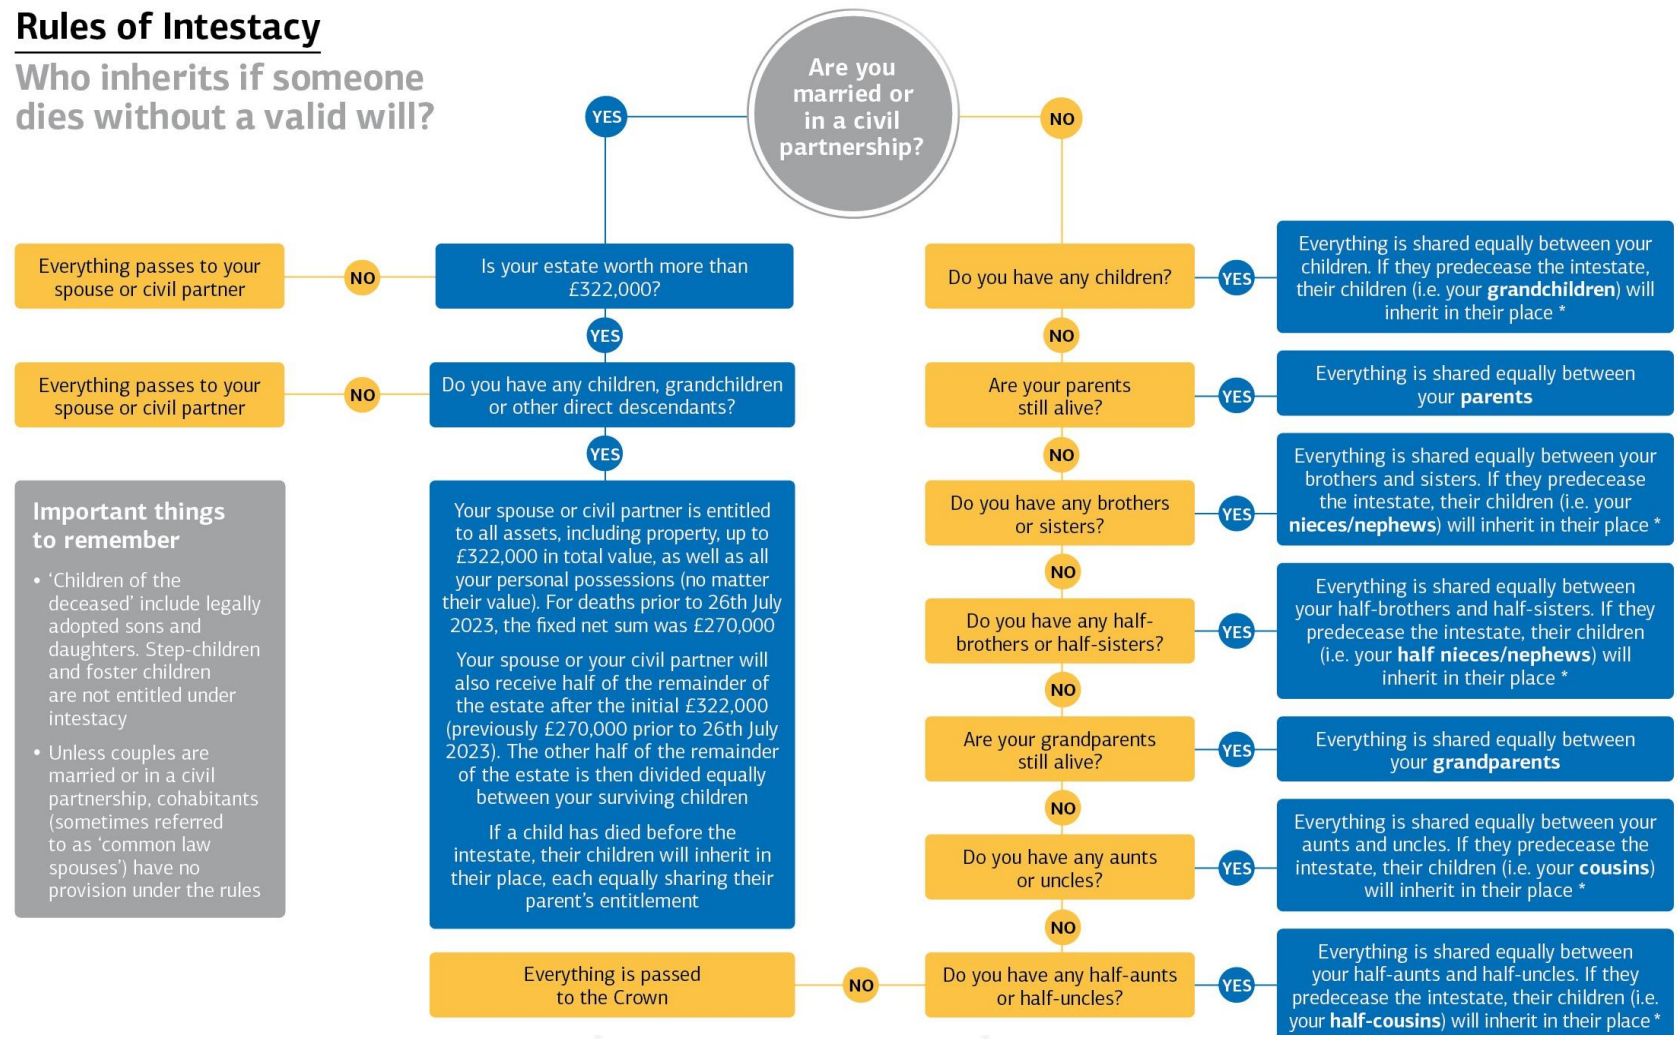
Rules of Intestacy

Who inherits if someone dies without a valid will?

Are you married or in a civil partnership?

YES

NO

Everything passes to your spouse or civil partner

NO

Is your estate worth more than £322,000?

YES

Everything passes to your spouse or civil partner

NO

Do you have any children, grandchildren or other direct descendants?

YES

Important things to remember

• 'Children of the deceased' include legally adopted sons and daughters. Step-children and foster children are not entitled under intestacy

• Unless couples are married or in a civil partnership, cohabitants (sometimes referred to as 'common law spouses') have no provision under the rules

Your spouse or civil partner is entitled to all assets, including property, up to £322,000 in total value, as well as all your personal possessions (no matter their value). For deaths prior to 26th July 2023, the fixed net sum was £270,000

Your spouse or your civil partner will also receive half of the remainder of the estate after the initial £322,000 (previously £270,000 prior to 26th July 2023). The other half of the remainder of the estate is then divided equally between your surviving children

If a child has died before the intestate, their children will inherit in their place, each equally sharing their parent's entitlement

Everything is passed to the Crown

NO

Do you have any children?

YES

Everything is shared equally between your children. If they predecease the intestate, their children (i.e. your grandchildren) will inherit in their place *

NO

Are your parents still alive?

YES

Everything is shared equally between your parents

NO

Do you have any brothers or sisters?

YES

Everything is shared equally between your brothers and sisters. If they predecease the intestate, their children (i.e. your nieces/nephews) will inherit in their place *

NO

Do you have any half-brothers or half-sisters?

YES

Everything is shared equally between your half-brothers and half-sisters. If they predecease the intestate, their children (i.e. your half nieces/nephews) will inherit in their place *

NO

Are your grandparents still alive?

YES

Everything is shared equally between your grandparents

NO

Do you have any aunts or uncles?

YES

Everything is shared equally between your aunts and uncles. If they predecease the intestate, their children (i.e. your cousins) will inherit in their place *

NO

Do you have any half-aunts or half-uncles?

YES

Everything is shared equally between your half-aunts and half-uncles. If they predecease the intestate, their children (i.e. your half-cousins) will inherit in their place *